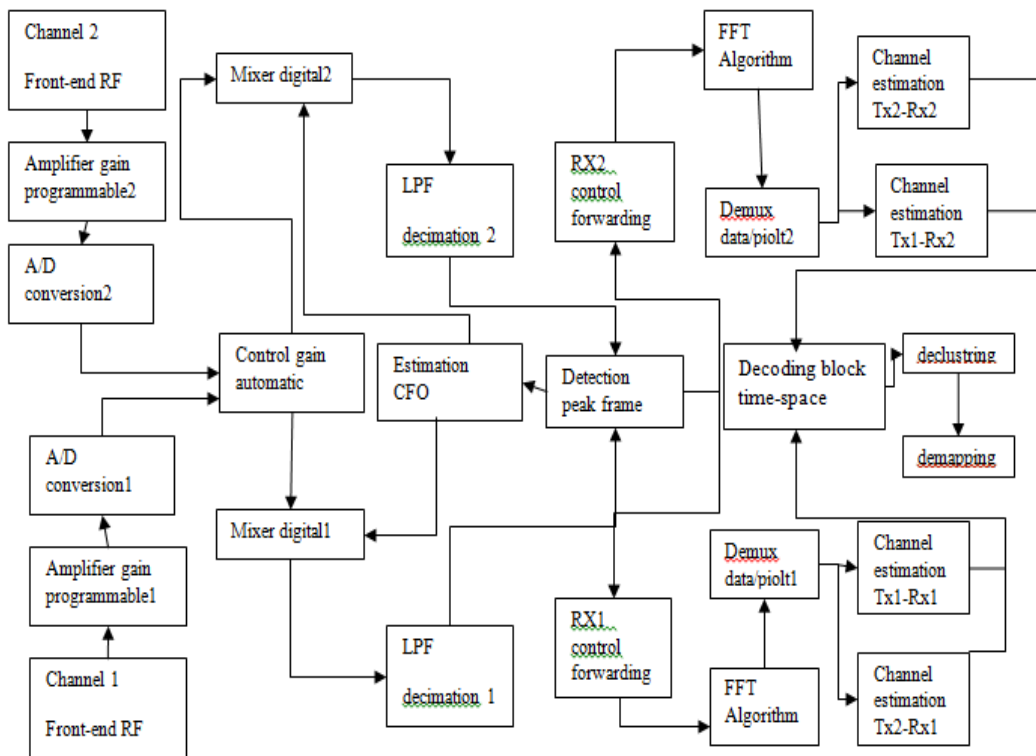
Channel 2

Front-end RF

Amplifier gain programmable2

A/D conversion2

Mixer digital2

LPF

decimation 2

RX2 control forwarding

FFT Algorithm

Demux data/piolt2

Channel estimation Tx2-Rx2

Channel estimation Tx1-Rx2

Control gain automatic

Estimation CFO

Detection peak frame

Decoding block time-space

declustring

demapping

A/D conversion1

Amplifier gain programmable1

Channel 1

Front-end RF

Mixer digital1

LPF

decimation 1

RX1 control forwarding

FFT Algorithm

Demux data/piolt1

Channel estimation Tx1-Rx1

Channel estimation Tx2-Rx1